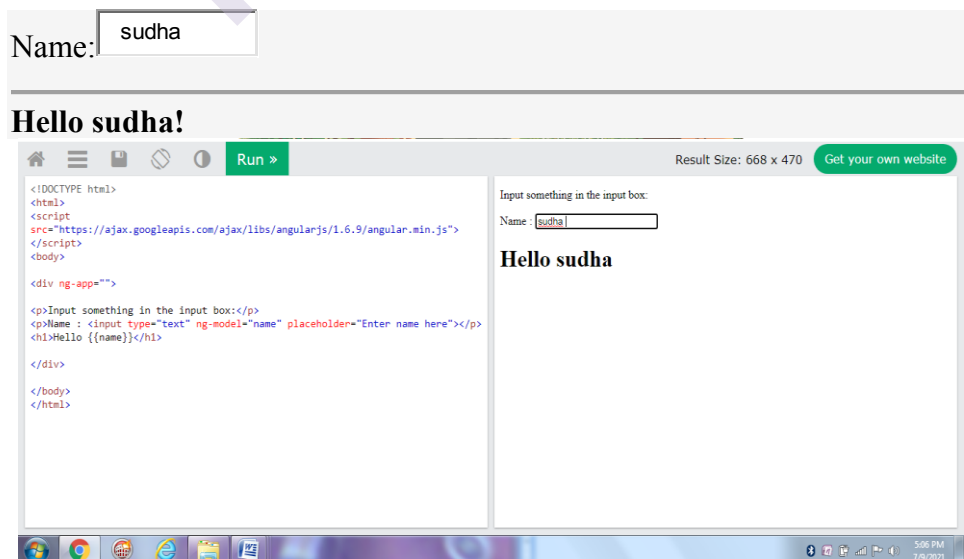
Name: sudha

Hello sudha!

Run »

Result Size: 668 x 470

Get your own website

<!DOCTYPE html>
<html>
<script src="https://ajax.googleapis.com/ajax/libs/angularjs/1.6.9/angular.min.js"></script>
<body>

<div ng-app="">

<p>Input something in the input box:</p>
<p>Name : <input type="text" ng-model="name" placeholder="Enter name here"></p>
<h1>Hello {{name}}</h1>

</div>

</body>
</html>

Input something in the input box:

Name : sudha

Hello sudha

5:06 PM
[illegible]